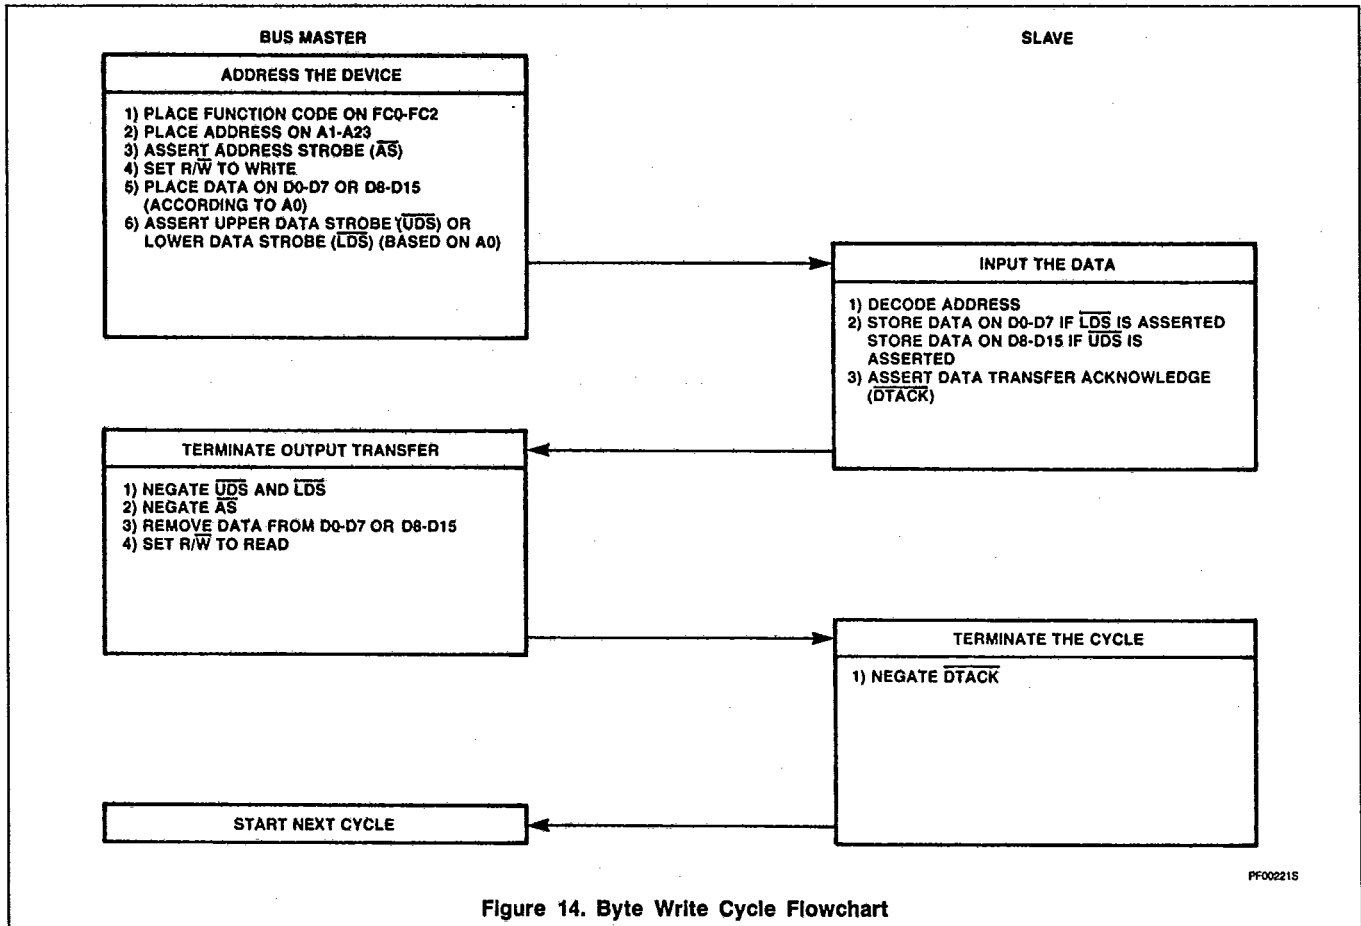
BUS MASTER

SLAVE

ADDRESS THE DEVICE

1) PLACE FUNCTION CODE ON FC0-FC2
2) PLACE ADDRESS ON A1-A23
3) ASSERT ADDRESS STROBE ($\overline{AS}$)
4) SET R/$\overline{W}$ TO WRITE
5) PLACE DATA ON D0-D7 OR D8-D15 (ACCORDING TO A0)
6) ASSERT UPPER DATA STROBE ($\overline{UDS}$) OR LOWER DATA STROBE ($\overline{LDS}$) (BASED ON A0)

INPUT THE DATA

1) DECODE ADDRESS
2) STORE DATA ON D0-D7 IF $\overline{LDS}$ IS ASSERTED STORE DATA ON D8-D15 IF $\overline{UDS}$ IS ASSERTED
3) ASSERT DATA TRANSFER ACKNOWLEDGE ($\overline{DTACK}$)

TERMINATE OUTPUT TRANSFER

1) NEGATE $\overline{UDS}$ AND $\overline{LDS}$
2) NEGATE $\overline{AS}$
3) REMOVE DATA FROM D0-D7 OR D8-D15
4) SET R/$\overline{W}$ TO READ

TERMINATE THE CYCLE

1) NEGATE $\overline{DTACK}$

START NEXT CYCLE

PF00221S

Figure 14. Byte Write Cycle Flowchart